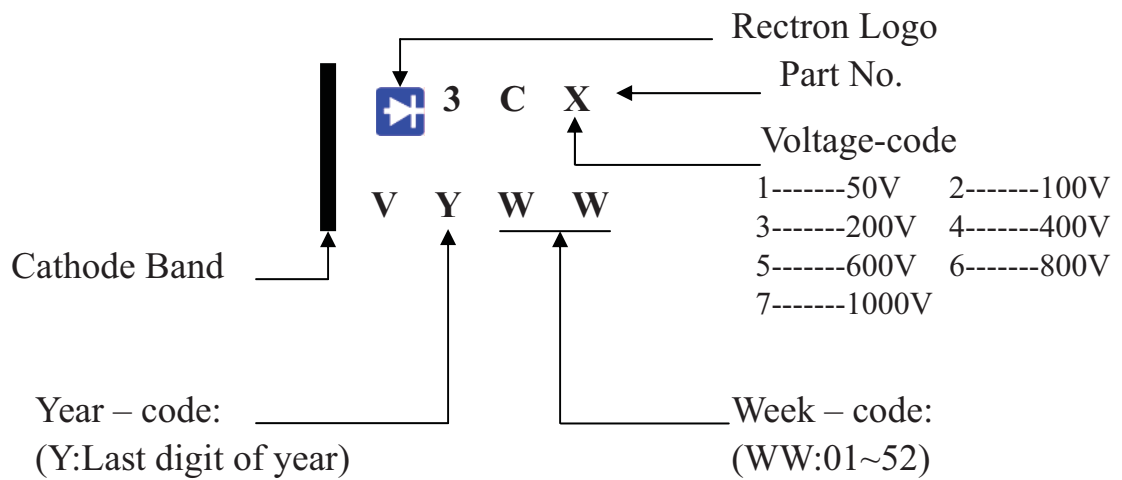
Rectron Logo

3 C X

Part No.

Voltage-code

1-------50V 2-------100V
3-------200V 4-------400V
5-------600V 6-------800V
7-------1000V

V Y W W

Cathode Band

Year – code:
(Y:Last digit of year)

Week – code:
(WW:01~52)